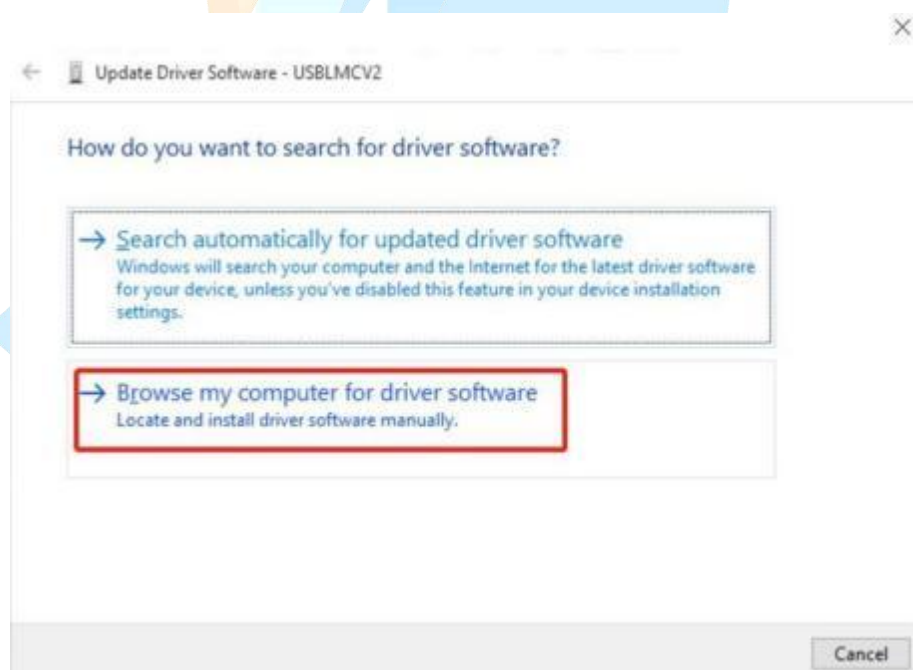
×

Update Driver Software - USBLMCV2

How do you want to search for driver software?

→ Search automatically for updated driver software
Windows will search your computer and the Internet for the latest driver software for your device, unless you've disabled this feature in your device installation settings.

→ Browse my computer for driver software
Locate and install driver software manually.

Cancel